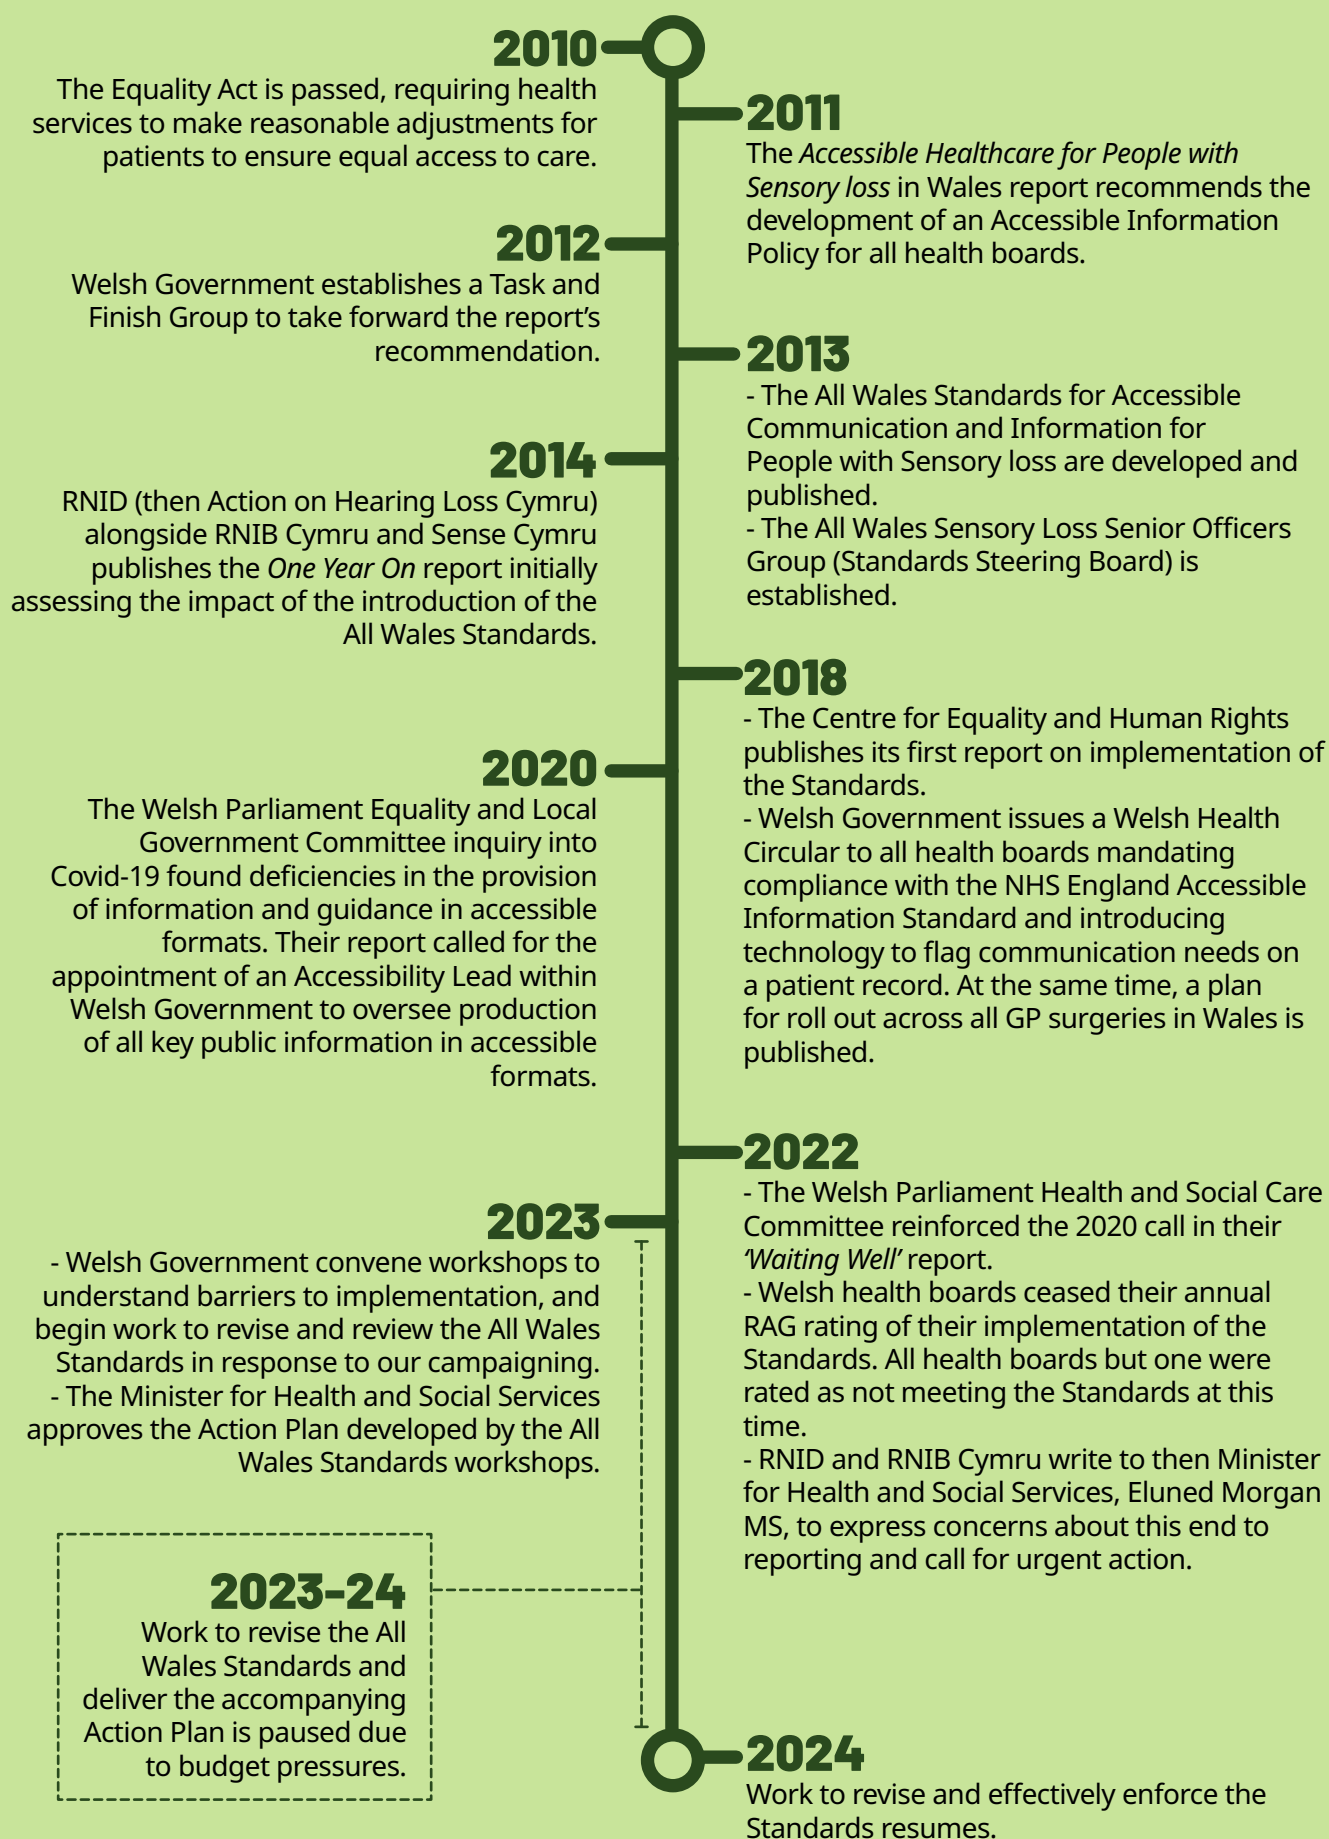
2010
The Equality Act is passed, requiring health services to make reasonable adjustments for patients to ensure equal access to care.

2011
The *Accessible Healthcare for People with Sensory loss* in Wales report recommends the development of an Accessible Information Policy for all health boards.

2012
Welsh Government establishes a Task and Finish Group to take forward the report's recommendation.

2013
- The All Wales Standards for Accessible Communication and Information for People with Sensory loss are developed and published.
- The All Wales Sensory Loss Senior Officers Group (Standards Steering Board) is established.

2014
RNID (then Action on Hearing Loss Cymru) alongside RNIB Cymru and Sense Cymru publishes the *One Year On* report initially assessing the impact of the introduction of the All Wales Standards.

2018
- The Centre for Equality and Human Rights publishes its first report on implementation of the Standards.
- Welsh Government issues a Welsh Health Circular to all health boards mandating compliance with the NHS England Accessible Information Standard and introducing technology to flag communication needs on a patient record. At the same time, a plan for roll out across all GP surgeries in Wales is published.

2020
The Welsh Parliament Equality and Local Government Committee inquiry into Covid-19 found deficiencies in the provision of information and guidance in accessible formats. Their report called for the appointment of an Accessibility Lead within Welsh Government to oversee production of all key public information in accessible formats.

2022
- The Welsh Parliament Health and Social Care Committee reinforced the 2020 call in their *'Waiting Well'* report.
- Welsh health boards ceased their annual RAG rating of their implementation of the Standards. All health boards but one were rated as not meeting the Standards at this time.
- RNID and RNIB Cymru write to then Minister for Health and Social Services, Eluned Morgan MS, to express concerns about this end to reporting and call for urgent action.

2023
- Welsh Government convene workshops to understand barriers to implementation, and begin work to revise and review the All Wales Standards in response to our campaigning.
- The Minister for Health and Social Services approves the Action Plan developed by the All Wales Standards workshops.

2023-24
Work to revise the All Wales Standards and deliver the accompanying Action Plan is paused due to budget pressures.

2024
Work to revise and effectively enforce the Standards resumes.